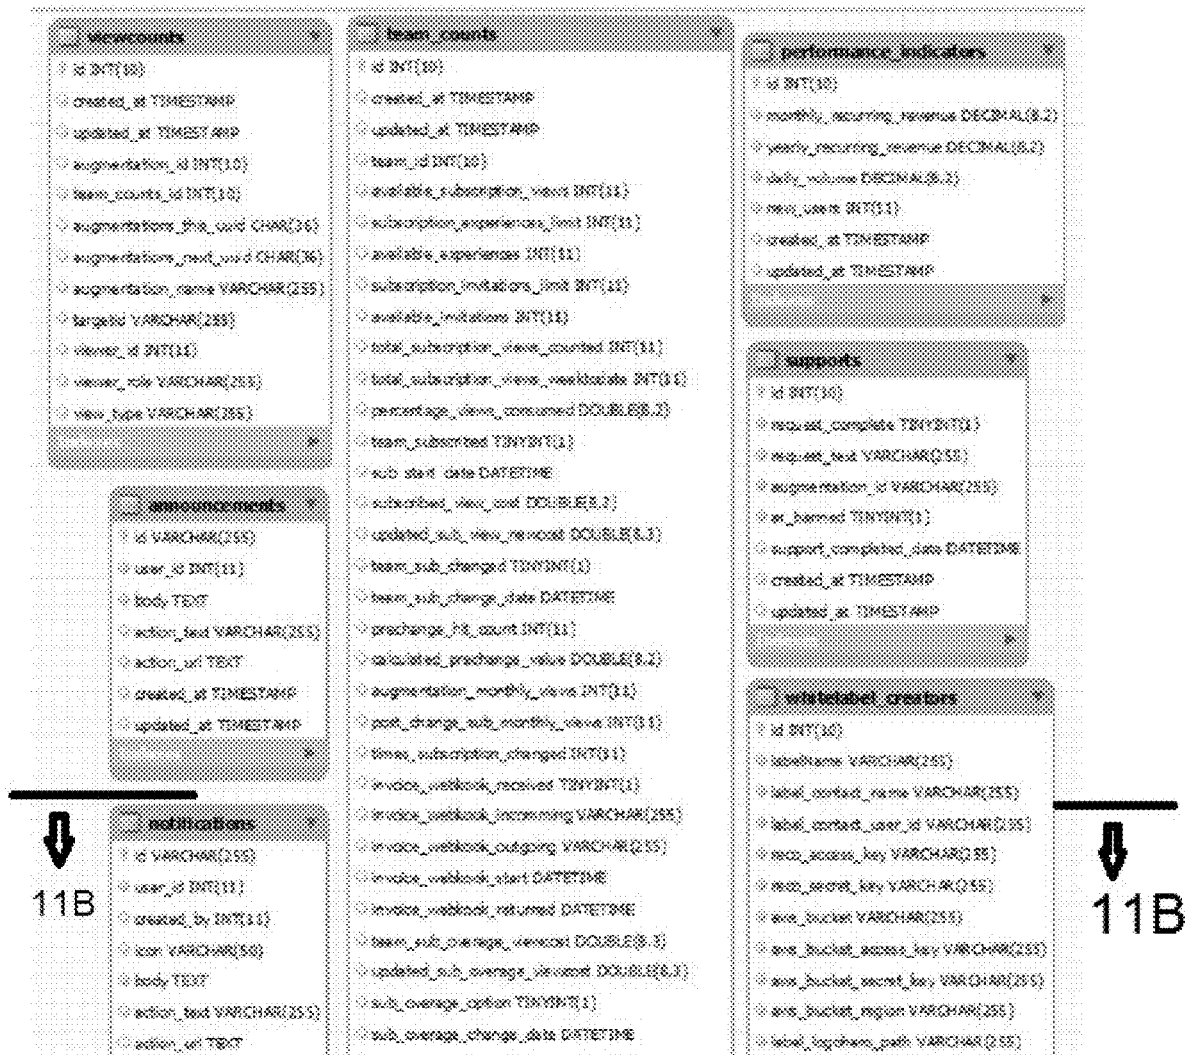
viewcounts
id INT(10)
created_at TIMESTAMP
updated_at TIMESTAMP
augmentation_id INT(10)
team_counts_id INT(10)
augmentations_this_uuid CHAR(36)
augmentations_next_uuid CHAR(36)
augmentation_name VARCHAR(255)
targetId VARCHAR(255)
viewer_id INT(11)
viewer_role VARCHAR(255)
view_type VARCHAR(255)

announcements
id VARCHAR(255)
user_id INT(11)
body TEXT
action_text VARCHAR(255)
action_url TEXT
created_at TIMESTAMP
updated_at TIMESTAMP

11B

notifications
id VARCHAR(255)
user_id INT(11)
created_by INT(11)
icon VARCHAR(50)
body TEXT
action_text VARCHAR(255)
action_url TEXT

team_counts
id INT(10)
created_at TIMESTAMP
updated_at TIMESTAMP
team_id INT(10)
available_subscription_views INT(11)
subscription_experiences_limit INT(11)
available_experiences INT(11)
subscription_invitations_limit INT(11)
available_invitations INT(11)
total_subscription_views_counted INT(11)
total_subscription_views_weektodate INT(11)
percentage_views_consumed DOUBLE(8,2)
team_subscribed TINYINT(1)
sub_start_date DATETIME
subscribed_view_cost DOUBLE(8,2)
updated_sub_view_rencost DOUBLE(8,2)
team_sub_changed TINYINT(1)
team_sub_change_date DATETIME
prechange_hit_count INT(11)
calculated_prechange_value DOUBLE(8,2)
augmentation_monthly_views INT(11)
post_change_sub_monthly_views INT(11)
times_subscription_changed INT(11)
invoice_webhook_received TINYINT(1)
invoice_webhook_incomming VARCHAR(255)
invoice_webhook_outgoing VARCHAR(255)
invoice_webhook_start DATETIME
invoice_webhook_returned DATETIME
team_sub_overage_viewcost DOUBLE(8,2)
updated_sub_overage_viewcost DOUBLE(8,2)
sub_overage_option TINYINT(1)
sub_overage_change_date DATETIME

performance_indicators
id INT(10)
monthly_recurring_revenue DECIMAL(8,2)
yearly_recurring_revenue DECIMAL(8,2)
daily_volume DECIMAL(8,2)
new_users INT(11)
created_at TIMESTAMP
updated_at TIMESTAMP

supports
id INT(10)
request_complete TINYINT(1)
request_text VARCHAR(255)
augmentation_id VARCHAR(255)
ar_banned TINYINT(1)
support_completed_date DATETIME
created_at TIMESTAMP
updated_at TIMESTAMP

whitelabel_creators
id INT(10)
labelname VARCHAR(255)
label_contact_name VARCHAR(255)
label_contact_user_id VARCHAR(255)
reco_access_key VARCHAR(255)
reco_secret_key VARCHAR(255)
aws_bucket VARCHAR(255)
aws_bucket_access_key VARCHAR(255)
aws_bucket_secret_key VARCHAR(255)
aws_bucket_region VARCHAR(255)
label_logofrom_path VARCHAR(255)

11B